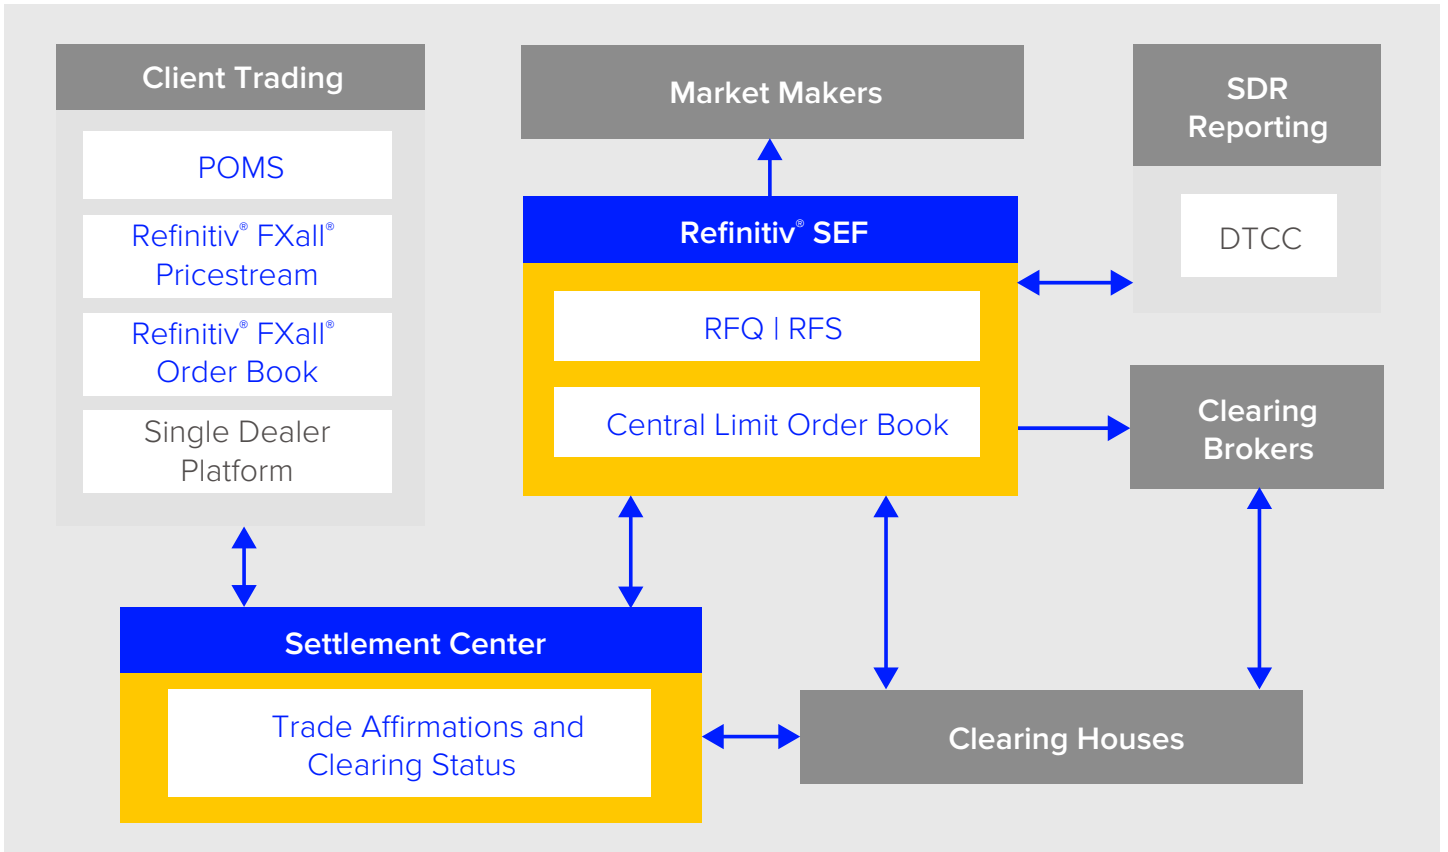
Client Trading

POMS

Refinitiv® FXall® Pricestream

Refinitiv® FXall® Order Book

Single Dealer Platform

Market Makers

Refinitiv® SEF

RFQ | RFS

Central Limit Order Book

SDR Reporting

DTCC

Clearing Brokers

Settlement Center

Trade Affirmations and Clearing Status

Clearing Houses